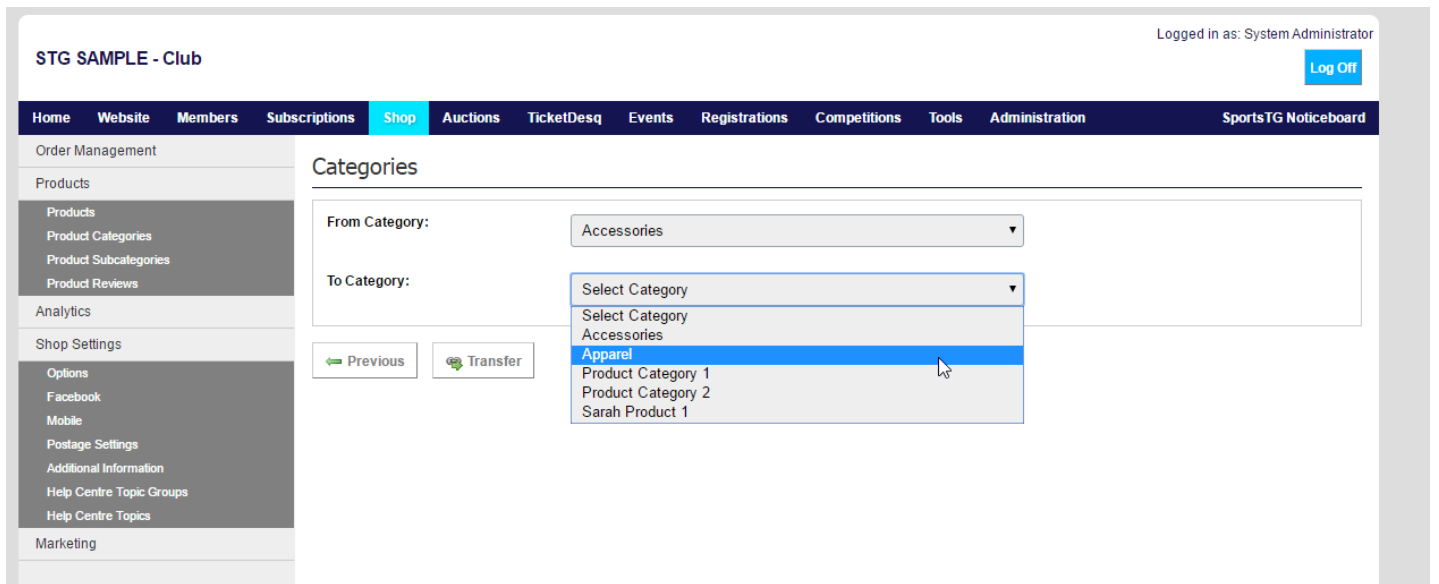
STG SAMPLE - Club

Logged in as: System Administrator

Log Off

Home Website Members Subscriptions Shop Auctions TicketDesq Events Registrations Competitions Tools Administration SportsTG Noticeboard

Order Management
Products
Products
Product Categories
Product Subcategories
Product Reviews
Analytics
Shop Settings
Options
Facebook
Mobile
Postage Settings
Additional Information
Help Centre Topic Groups
Help Centre Topics
Marketing

Categories

From Category: Accessories

To Category: Select Category

Select Category
Accessories
Apparel
Product Category 1
Product Category 2
Sarah Product 1

Previous Transfer